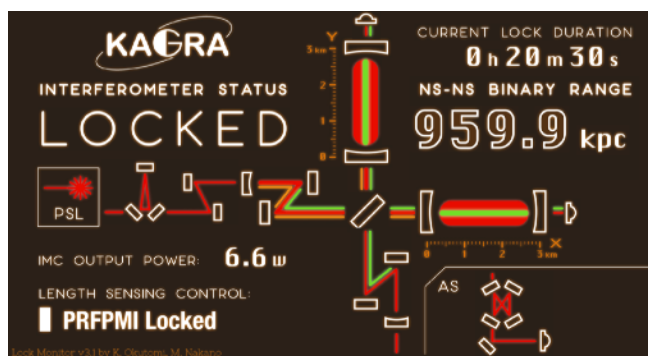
KAGRA

INTERFEROMETER STATUS

LOCKED

CURRENT LOCK DURATION

0h20m30s

NS-NS BINARY RANGE

959.9 kpc

Y

3 km

2

1

0

PSL

X

0

1

2

3 km

IMC OUTPUT POWER: 6.6 W

LENGTH SENSING CONTROL:

PRFPMI Locked

AS

Lock Monitor v3.1 by K. Okutomi, M. Nakano